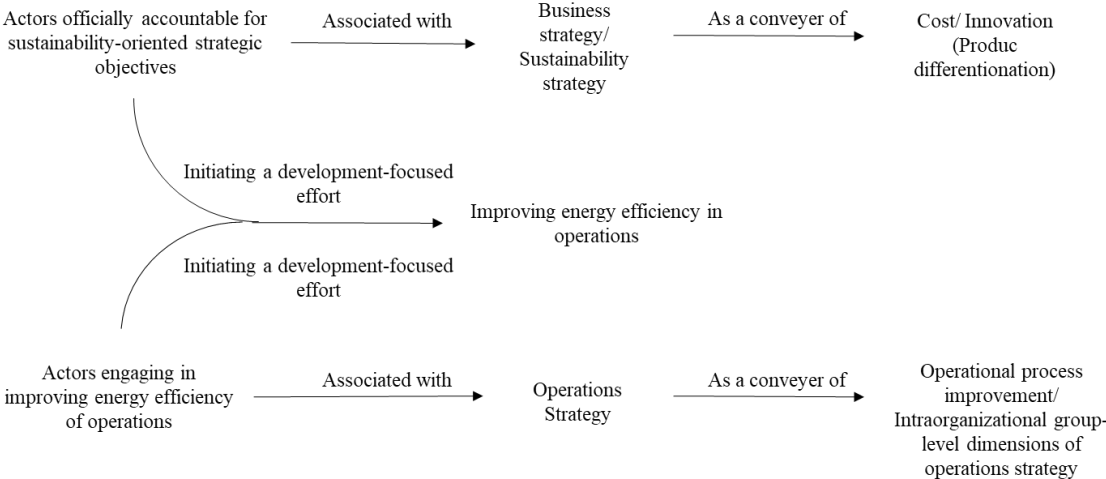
Actors officially accountable for sustainability-oriented strategic objectives

Associated with

Business strategy/ Sustainability strategy

As a conveyer of

Cost/ Innovation (Produc differentionation)

Initiating a development-focused effort

Improving energy efficiency in operations

Initiating a development-focused effort

Actors engaging in improving energy efficiency of operations

Associated with

Operations Strategy

As a conveyer of

Operational process improvement/ Intraorganizational group-level dimensions of operations strategy